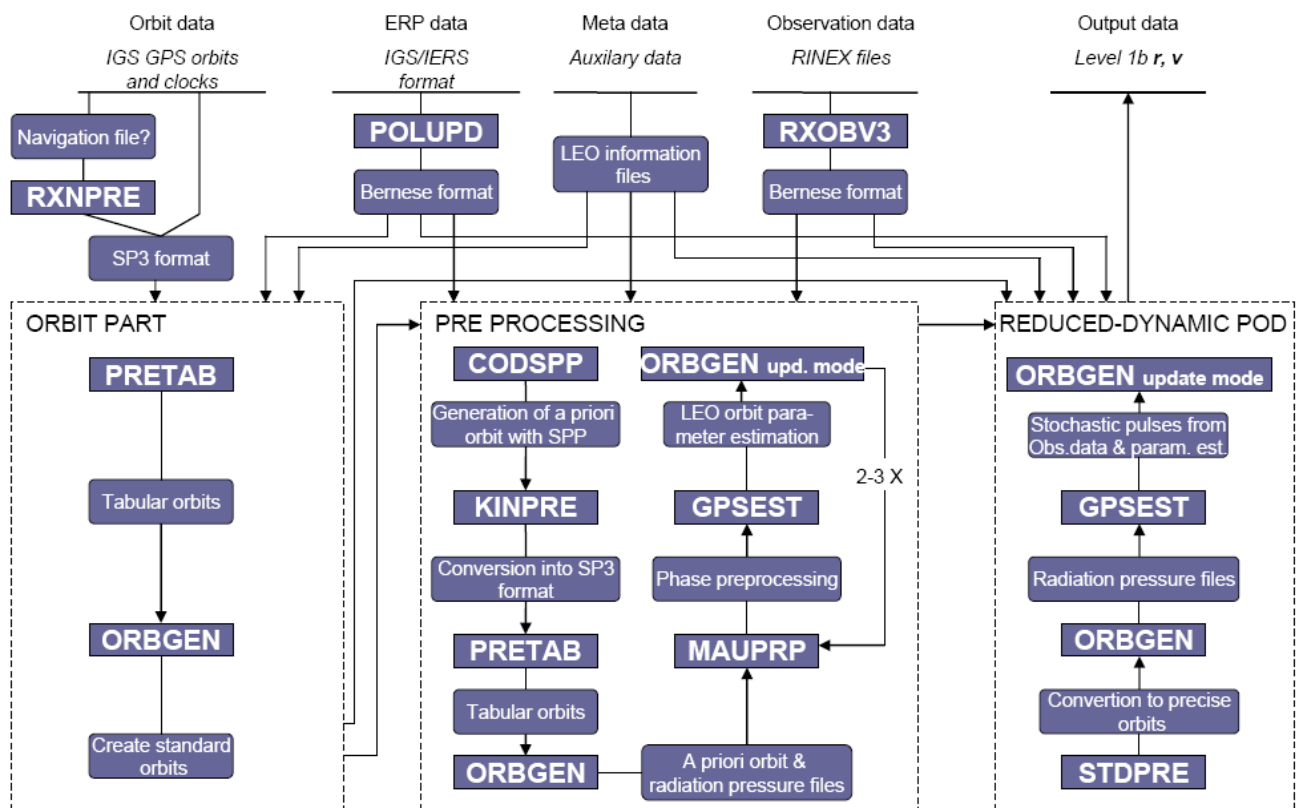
Orbit data
IGS GPS orbits and clocks

ERP data
IGS/IERS format

Meta data
Auxilary data

Observation data
RINEX files

Output data
Level 1b **r**, **v**

Navigation file?

RXNPRE

SP3 format

POLUPD

Bernese format

LEO information files

RXOBV3

Bernese format

ORBIT PART

PRETAB

Tabular orbits

ORBGEN

Create standard orbits

PRE PROCESSING

CODSPP

Generation of a priori orbit with SPP

KINPRE

Conversion into SP3 format

PRETAB

Tabular orbits

ORBGEN

ORBGEN upd. mode

LEO orbit parameter estimation

GPSEST

Phase preprocessing

MAUPRP

A priori orbit & radiation pressure files

2-3 X

REDUCED-DYNAMIC POD

ORBGEN update mode

Stochastic pulses from Obs.data & param. est.

GPSEST

Radiation pressure files

ORBGEN

Convertion to precise orbits

STDPRE